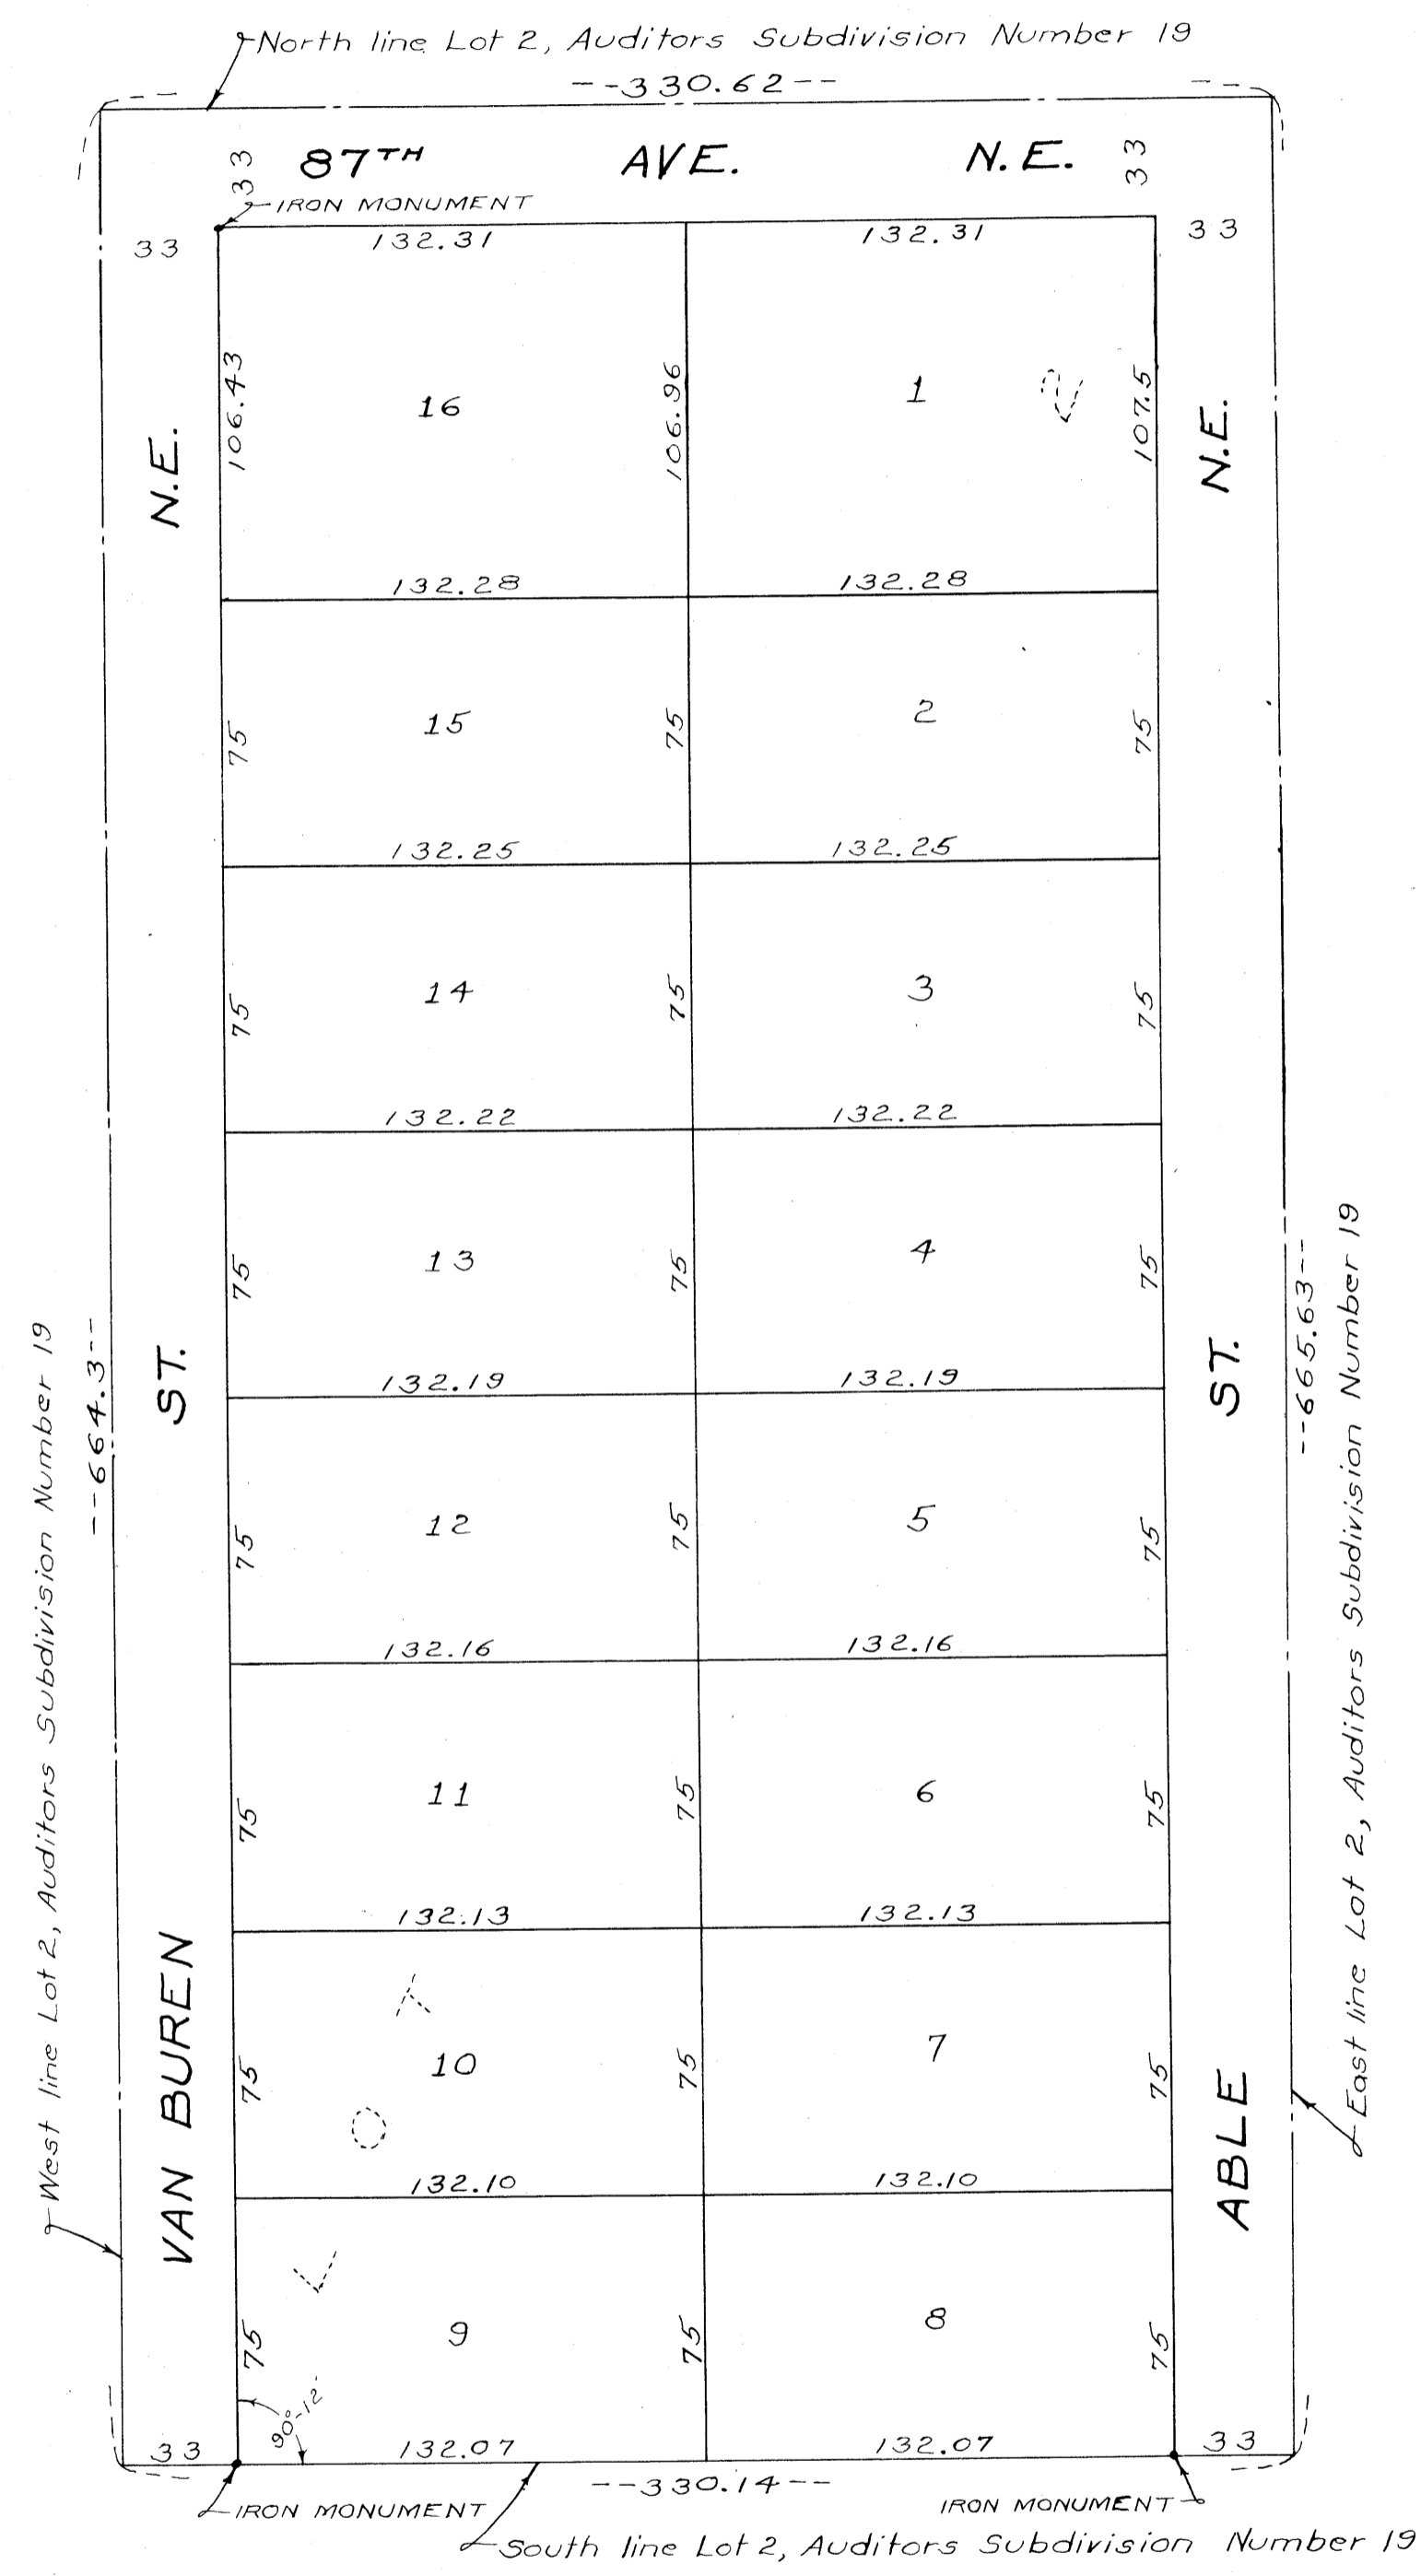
North line Lot 2, Auditors Subdivision Number 19
--330.62--
33 87TH AVE. N.E. 33
IRON MONUMENT
33
33
132.31
132.31
106.43
16
106.96
1
107.5
N.E.
N.E.
132.28
132.28
75
15
75
2
75
132.25
132.25
75
14
75
3
75
132.22
132.22
75
13
75
4
75
132.19
132.19
75
12
75
5
75
132.16
132.16
75
11
75
6
75
132.13
132.13
75
10
75
7
75
132.10
132.10
75
9
75
8
75
$90°-12'$
33
132.07
132.07
33
VAN BUREN ST.
ABLE ST.
West line Lot 2, Auditors Subdivision Number 19
--664.3--
--665.63--
East line Lot 2, Auditors Subdivision Number 19
--330.14--
IRON MONUMENT
IRON MONUMENT
South line Lot 2, Auditors Subdivision Number 19